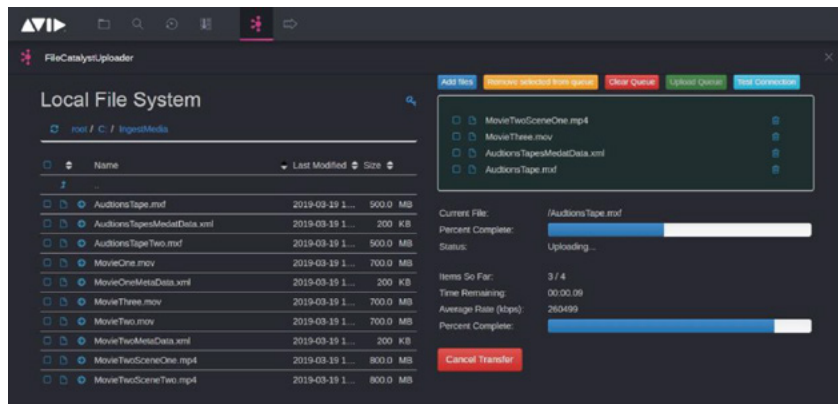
AVID

FileCatalystUploader

Local File System

root / C: / IngestMedia

| | Name | Last Modified | Size |
|---|---|---|---|
| | .. | | |
| | AuditionsTape.mxf | 2019-03-19 1... | 500.0 MB |
| | AuditionsTapesMedatData.xml | 2019-03-19 1... | 200 KB |
| | AuditionsTapeTwo.mxf | 2019-03-19 1... | 500.0 MB |
| | MovieOne.mov | 2019-03-19 1... | 700.0 MB |
| | MovieOneMetaData.xml | 2019-03-19 1... | 200 KB |
| | MovieThree.mov | 2019-03-19 1... | 700.0 MB |
| | MovieTwo.mov | 2019-03-19 1... | 700.0 MB |
| | MovieTwoMetaData.xml | 2019-03-19 1... | 200 KB |
| | MovieTwoSceneOne.mp4 | 2019-03-19 1... | 800.0 MB |
| | MovieTwoSceneTwo.mp4 | 2019-03-19 1... | 800.0 MB |

Add files | Remove selected from queue | Clear Queue | Upload Queue | Test Connection

MovieTwoSceneOne.mp4
MovieThree.mov
AuditionsTapesMedatData.xml
AuditionsTape.mxf

Current File: /AuditionsTape.mxf
Percent Complete:
Status: Uploading...

Items So Far: 3 / 4
Time Remaining: 00:00.09
Average Rate (kbps): 260499
Percent Complete:

Cancel Transfer